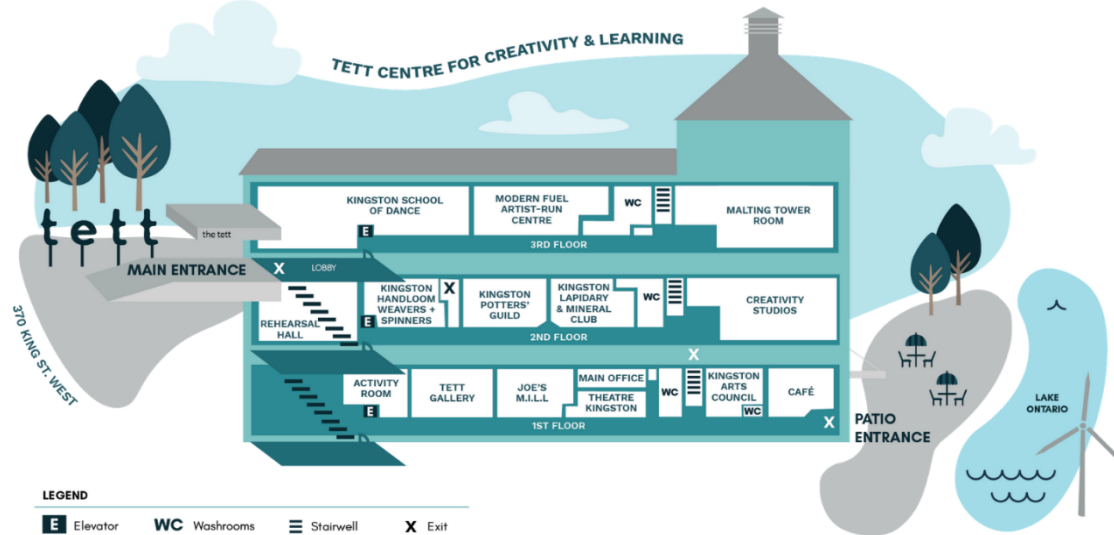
TETT CENTRE FOR CREATIVITY & LEARNING

tett

the tett

MAIN ENTRANCE

370 KING ST. WEST

KINGSTON SCHOOL OF DANCE

E

MODERN FUEL ARTIST-RUN CENTRE

WC

MALTING TOWER ROOM

3RD FLOOR

X

LOBBY

REHEARSAL HALL

KINGSTON HANDLOOM WEAVERS + SPINNERS

X

E

KINGSTON POTTERS' GUILD

KINGSTON LAPIDARY & MINERAL CLUB

WC

CREATIVITY STUDIOS

2ND FLOOR

X

ACTIVITY ROOM

E

TETT GALLERY

JOE'S M.I.L.L

MAIN OFFICE

THEATRE KINGSTON

WC

KINGSTON ARTS COUNCIL

WC

CAFÉ

X

1ST FLOOR

PATIO ENTRANCE

LAKE ONTARIO

LEGEND

E Elevator WC Washrooms Stairwell X Exit